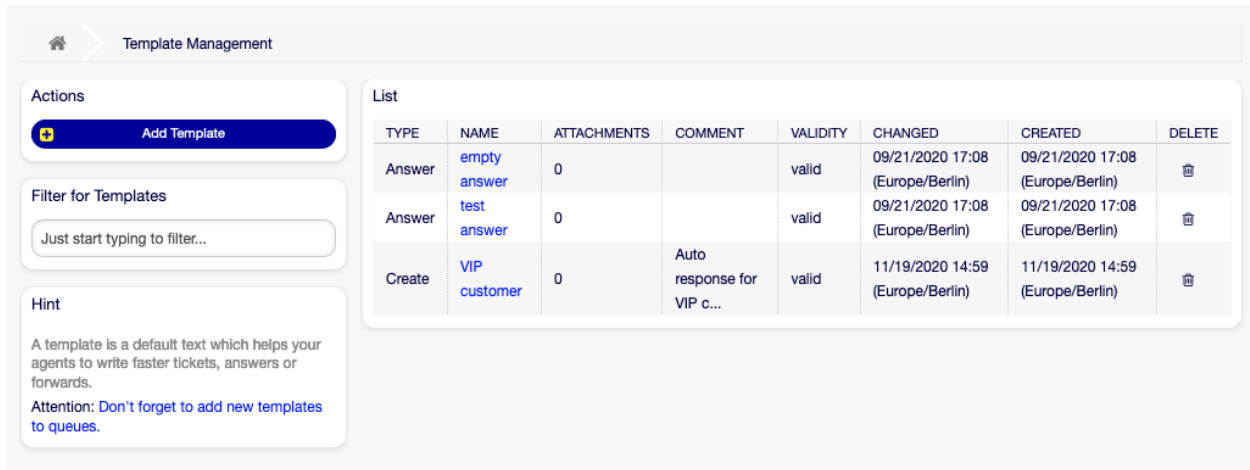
Template Management

Actions

Add Template

Filter for Templates

Just start typing to filter...

Hint

A template is a default text which helps your agents to write faster tickets, answers or forwards.

Attention: Don't forget to add new templates to queues.

List

| TYPE | NAME | ATTACHMENTS | COMMENT | VALIDITY | CHANGED | CREATED | DELETE |
|---|---|---|---|---|---|---|---|
| Answer | empty answer | 0 | | valid | 09/21/2020 17:08 (Europe/Berlin) | 09/21/2020 17:08 (Europe/Berlin) | |
| Answer | test answer | 0 | | valid | 09/21/2020 17:08 (Europe/Berlin) | 09/21/2020 17:08 (Europe/Berlin) | |
| Create | VIP customer | 0 | Auto response for VIP c... | valid | 11/19/2020 14:59 (Europe/Berlin) | 11/19/2020 14:59 (Europe/Berlin) | |